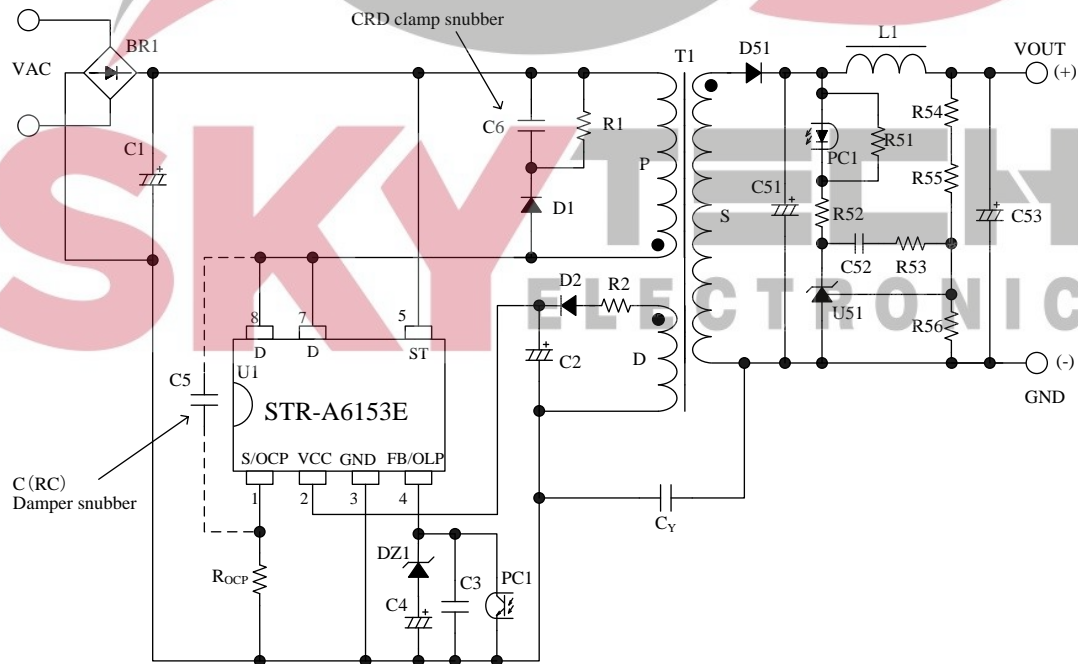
CRD clamp snubber

BR1
VAC
C1
C6
R1
D1
P
T1
D51
L1
VOUT
(+)
R54
PC1
R51
R55
C51
S
R52
C53
C52
R53
D2
R2
U51
R56
8
7
5
D
D
ST
C5
U1
STR-A6153E
C2
D
(-)
GND
C(RC)
Damper snubber
S/OCP
VCC
GND
FB/OLP
1
2
3
4
$C_Y$
DZ1
C3
PC1
$R_{OCP}$
C4

SKYTECH
ELECTRONIC